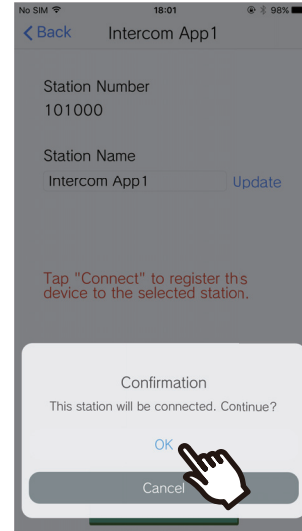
No SIM 18:01 98%

< Back Intercom App1

Station Number
101000

Station Name
Intercom App1 Update

Tap "Connect" to register ths device to the selected station.

Confirmation
This station will be connected. Continue?

OK

Cancel